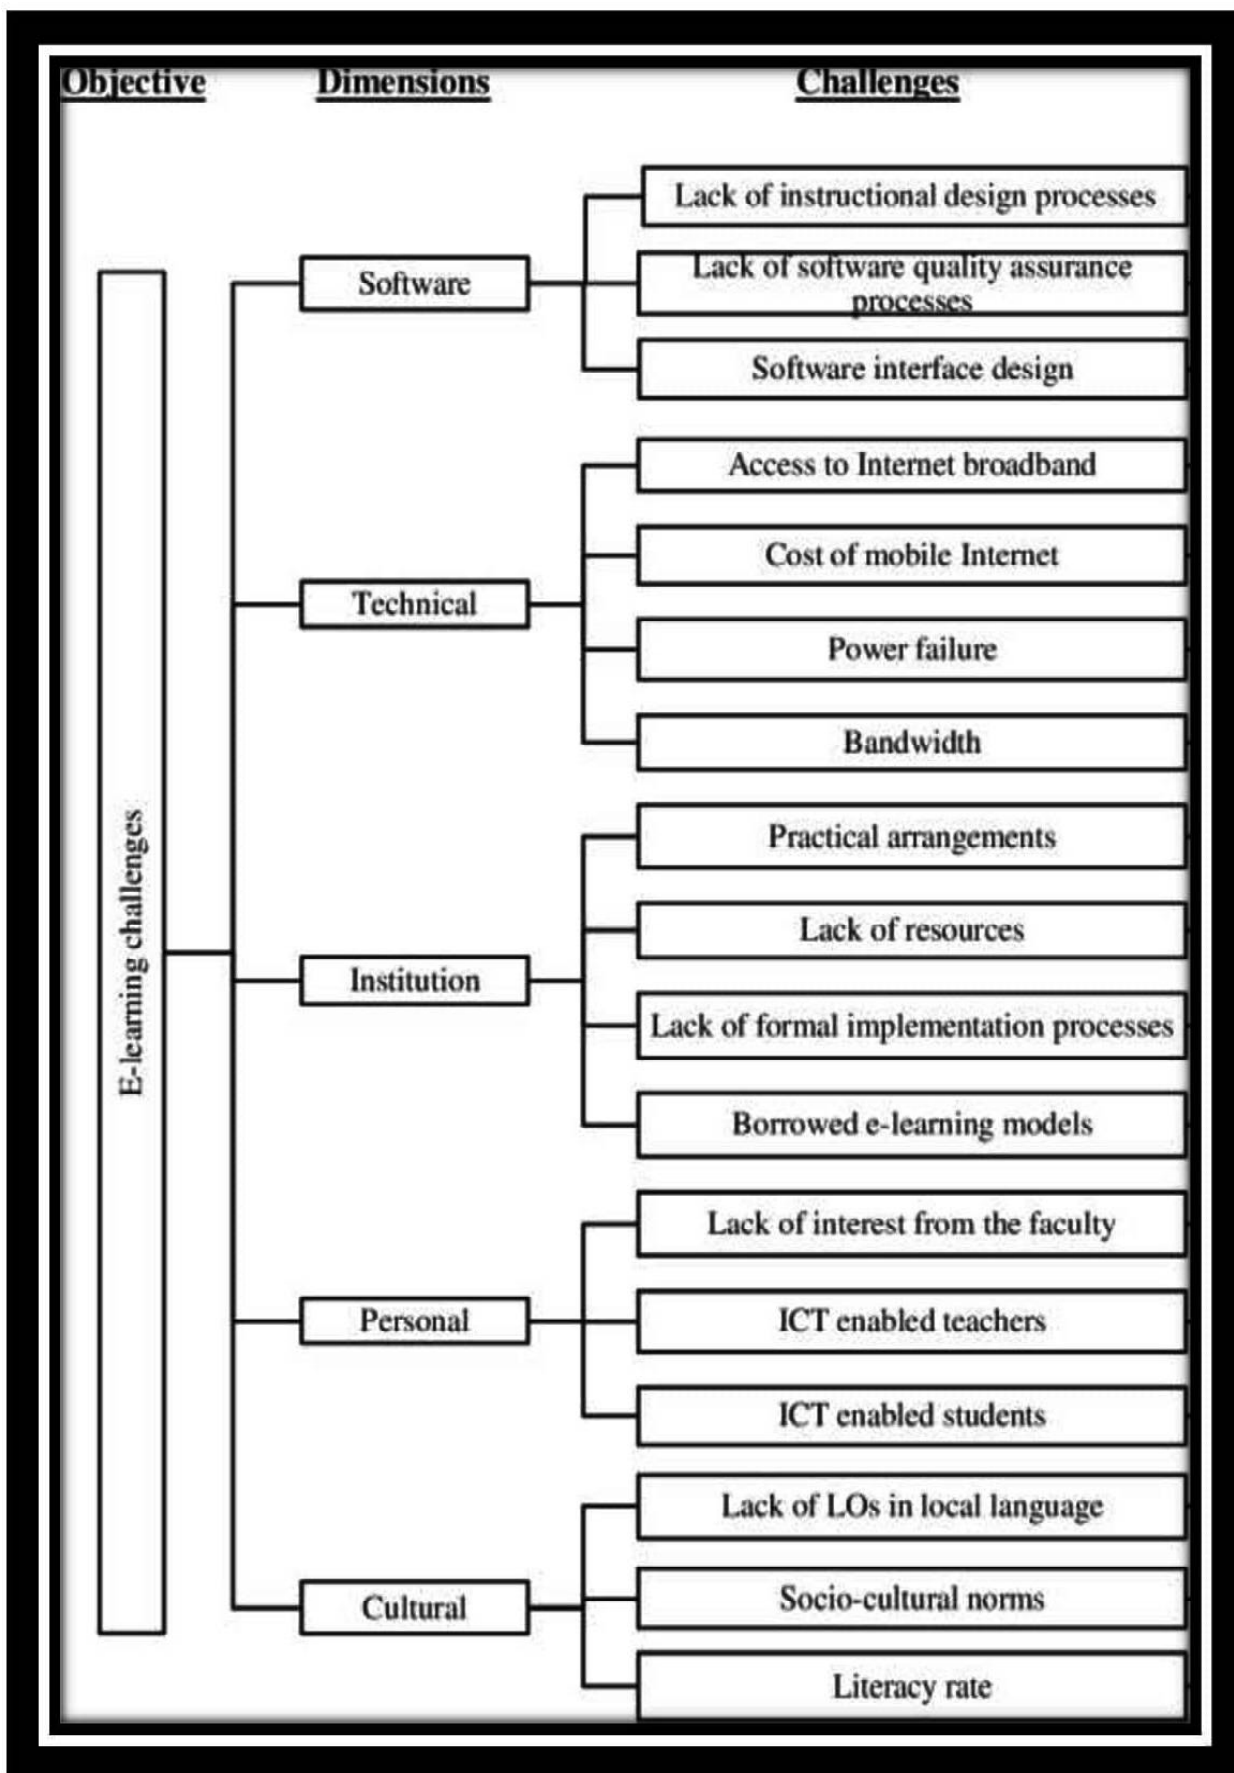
Objective

Dimensions

Challenges

E-learning challenges

Software

Lack of instructional design processes

Lack of software quality assurance processes

Software interface design

Technical

Access to Internet broadband

Cost of mobile Internet

Power failure

Bandwidth

Institution

Practical arrangements

Lack of resources

Lack of formal implementation processes

Borrowed e-learning models

Personal

Lack of interest from the faculty

ICT enabled teachers

ICT enabled students

Cultural

Lack of LOs in local language

Socio-cultural norms

Literacy rate